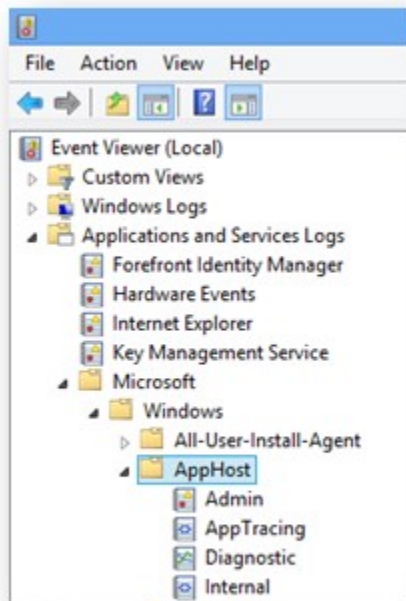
File Action View Help

Event Viewer (Local)
Custom Views
Windows Logs
Applications and Services Logs
Forefront Identity Manager
Hardware Events
Internet Explorer
Key Management Service
Microsoft
Windows
All-User-Install-Agent
AppHost
Admin
AppTracing
Diagnostic
Internal